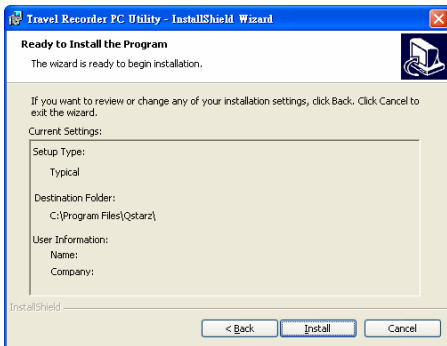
Travel Recorder PC Utility - InstallShield Wizard

Ready to Install the Program

The wizard is ready to begin installation.

If you want to review or change any of your installation settings, click Back. Click Cancel to exit the wizard.

Current Settings:

Setup Type:

Typical

Destination Folder:

C:\Program Files\Qstarz\

User Information:

Name:

Company:

InstallShield

< Back

Install

Cancel